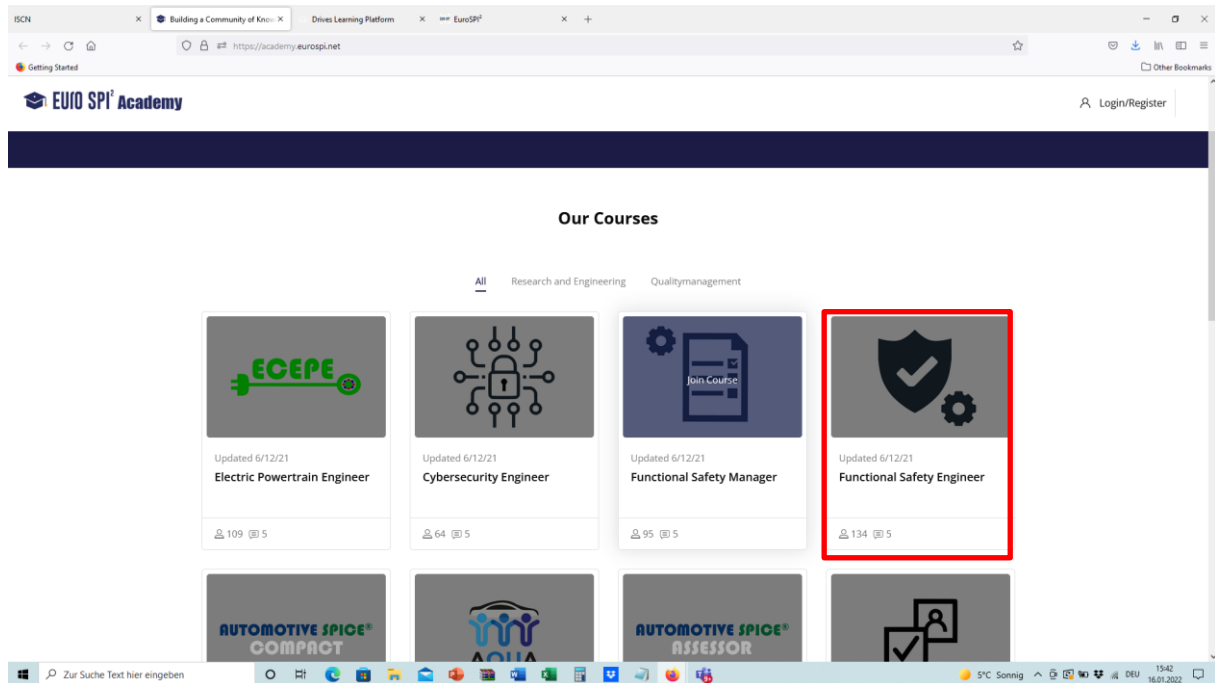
ISCN | Building a Community of Kno | Drives Learning Platform | EuroSPI²

https://academy.eurospi.net

Getting Started

Other Bookmarks

EURO SPI² Academy

Login/Register

Our Courses

All Research and Engineering Qualitymanagement

ECEPE

Updated 6/12/21
Electric Powertrain Engineer
109 5

Updated 6/12/21
Cybersecurity Engineer
64 5

Join Course
Updated 6/12/21
Functional Safety Manager
95 5

Updated 6/12/21
Functional Safety Engineer
134 5

AUTOMOTIVE SPICE® COMPACT

AQUA

AUTOMOTIVE SPICE® ASSESSOR

Zur Suche Text hier eingeben

5°C Sonnig DEU 15:42 16.01.2022